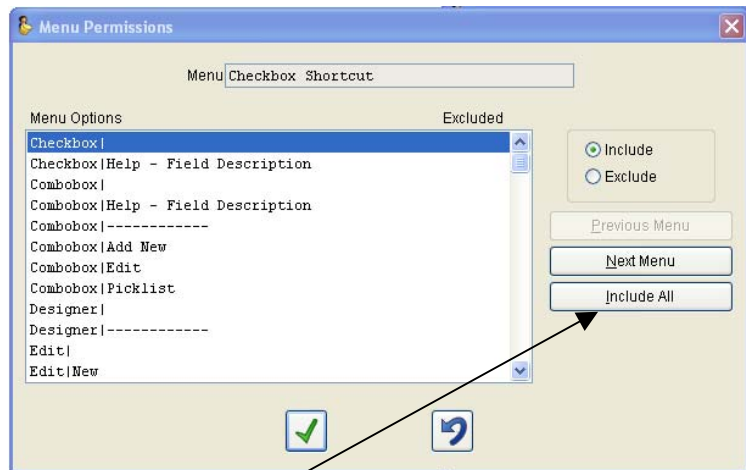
Menu Permissions

Menu Checkbox Shortcut

Menu Options

Excluded

Checkbox|
Checkbox|Help - Field Description
Combobox|
Combobox|Help - Field Description
Combobox|------------
Combobox|Add New
Combobox|Edit
Combobox|Picklist
Designer|
Designer|------------
Edit|
Edit|New

Include
Exclude

Previous Menu

Next Menu

Include All